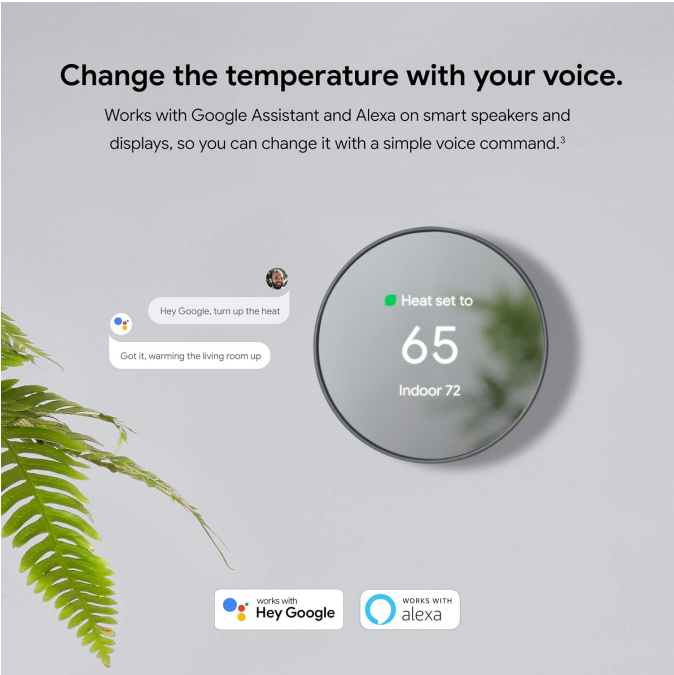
Change the temperature with your voice.

Works with Google Assistant and Alexa on smart speakers and displays, so you can change it with a simple voice command.$^3$

Hey Google, turn up the heat

Got it, warming the living room up

Heat set to

65

Indoor 72

works with
Hey Google

WORKS WITH
alexa